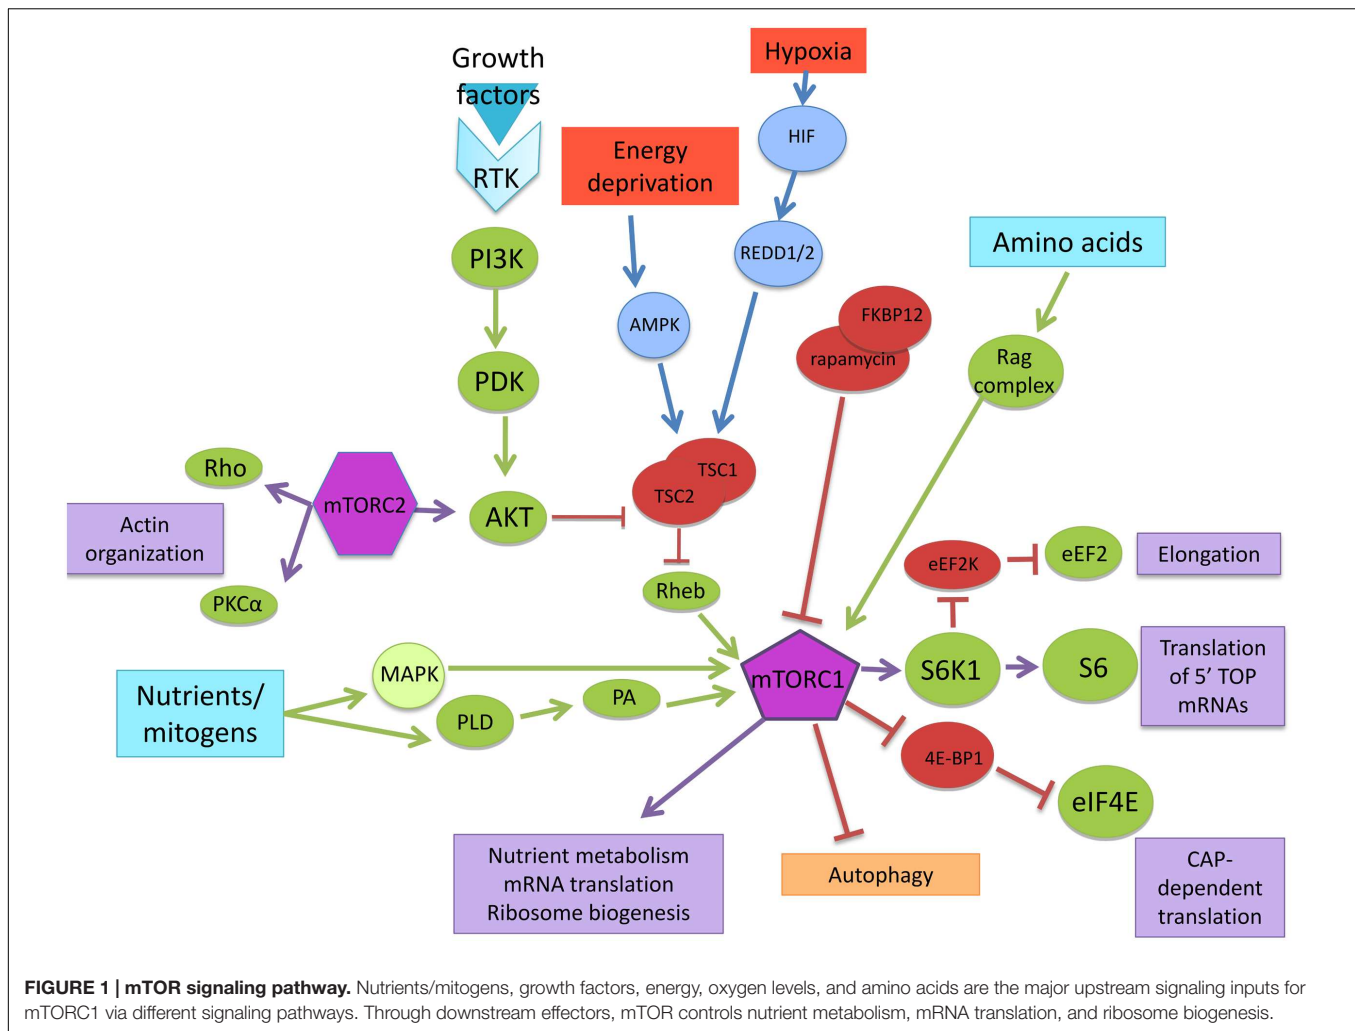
Growth factors

RTK

Hypoxia

HIF

Energy deprivation

REDD1/2

Amino acids

PI3K

AMPK

FKBP12

rapamycin

Rag complex

PDK

Rho

mTORC2

AKT

TSC1

TSC2

Actin organization

eEF2K

eEF2

Elongation

PKCα

Rheb

MAPK

mTORC1

S6K1

S6

Translation of 5′ TOP mRNAs

Nutrients/ mitogens

PLD

PA

4E-BP1

eIF4E

Nutrient metabolism
mRNA translation
Ribosome biogenesis

Autophagy

CAP-dependent translation

**FIGURE 1 | mTOR signaling pathway.** Nutrients/mitogens, growth factors, energy, oxygen levels, and amino acids are the major upstream signaling inputs for mTORC1 via different signaling pathways. Through downstream effectors, mTOR controls nutrient metabolism, mRNA translation, and ribosome biogenesis.